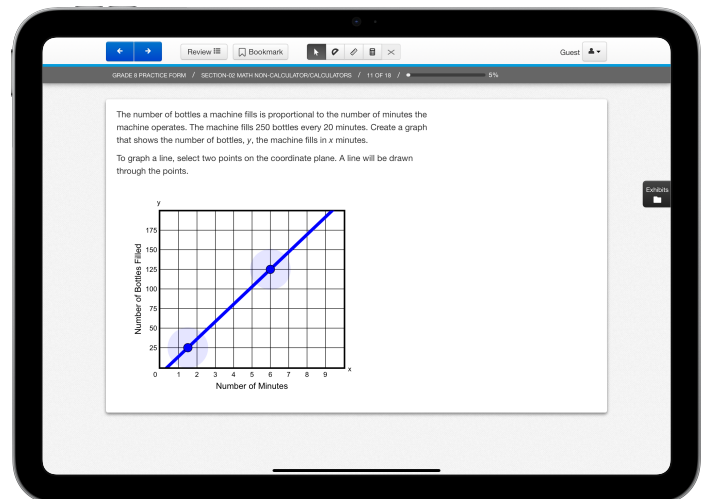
Review Bookmark Guest

GRADE 8 PRACTICE FORM / SECTION-02 MATH NON-CALCULATOR/CALCULATORS / 11 OF 18 / 5%

The number of bottles a machine fills is proportional to the number of minutes the machine operates. The machine fills 250 bottles every 20 minutes. Create a graph that shows the number of bottles, $y$, the machine fills in $x$ minutes.

To graph a line, select two points on the coordinate plane. A line will be drawn through the points.

Exhibits

y
175
150
125
100
75
50
25
0
1 2 3 4 5 6 7 8 9
x
Number of Bottles Filled
Number of Minutes